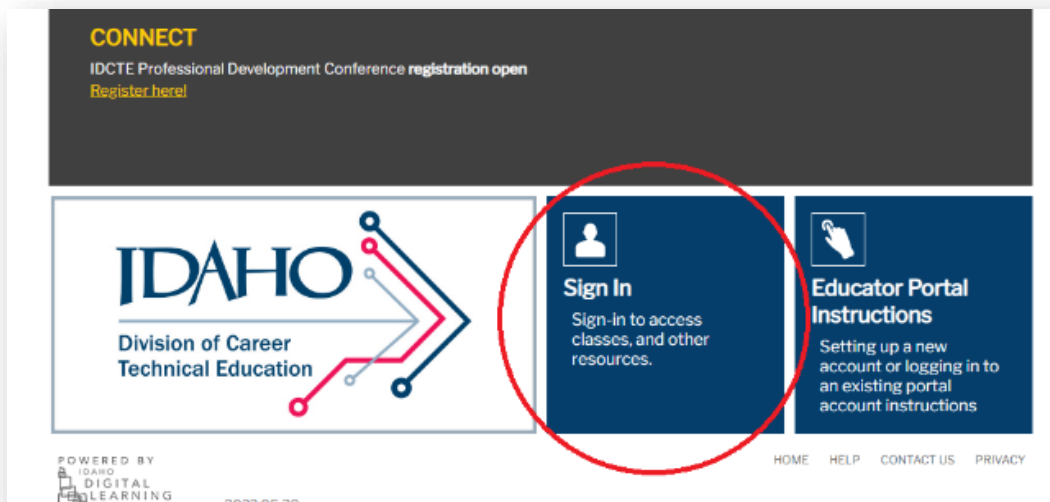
CONNECT

IDCTE Professional Development Conference **registration open**

Register here!

IDAHO

Division of Career Technical Education

Sign In

Sign-in to access classes, and other resources.

Educator Portal Instructions

Setting up a new account or logging in to an existing portal account instructions

POWERED BY IDAHO DIGITAL LEARNING

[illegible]

HOME HELP CONTACT US PRIVACY